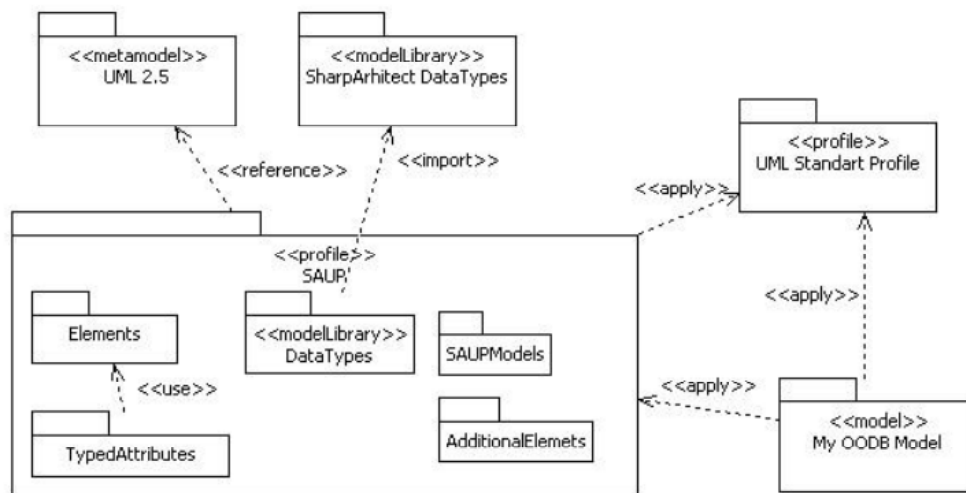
<<metamodel>>
UML 2.5

<<modelLibrary>>
SharpArhitect DataTypes

<<profile>>
UML Standart Profile

<<reference>>

<<import>>

<<apply>>

<<profile>>
SAUP

Elements

<<modelLibrary>>
DataTypes

SAUPModels

<<use>>

TypedAttributes

AdditionalElemets

<<apply>>

<<apply>>

<<model>>
My OODB Model